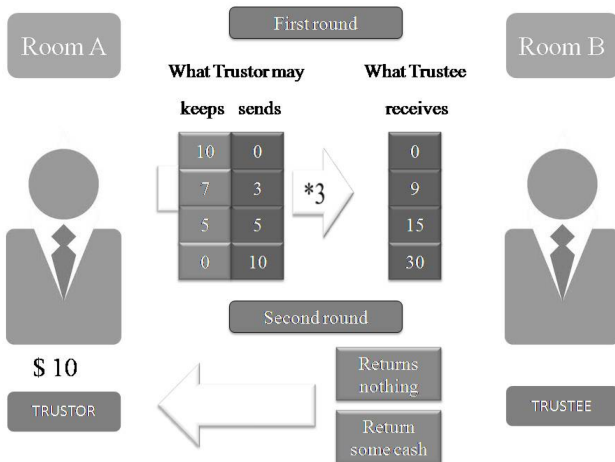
Room A

First round

Room B

What Trustor may

keeps sends

What Trustee

receives

| keeps | sends |
|---|---|
| 10 | 0 |
| 7 | 3 |
| 5 | 5 |
| 0 | 10 |

*3

| receives |
|---|
| 0 |
| 9 |
| 15 |
| 30 |

Second round

$ 10

TRUSTOR

Returns nothing

Return some cash

TRUSTEE